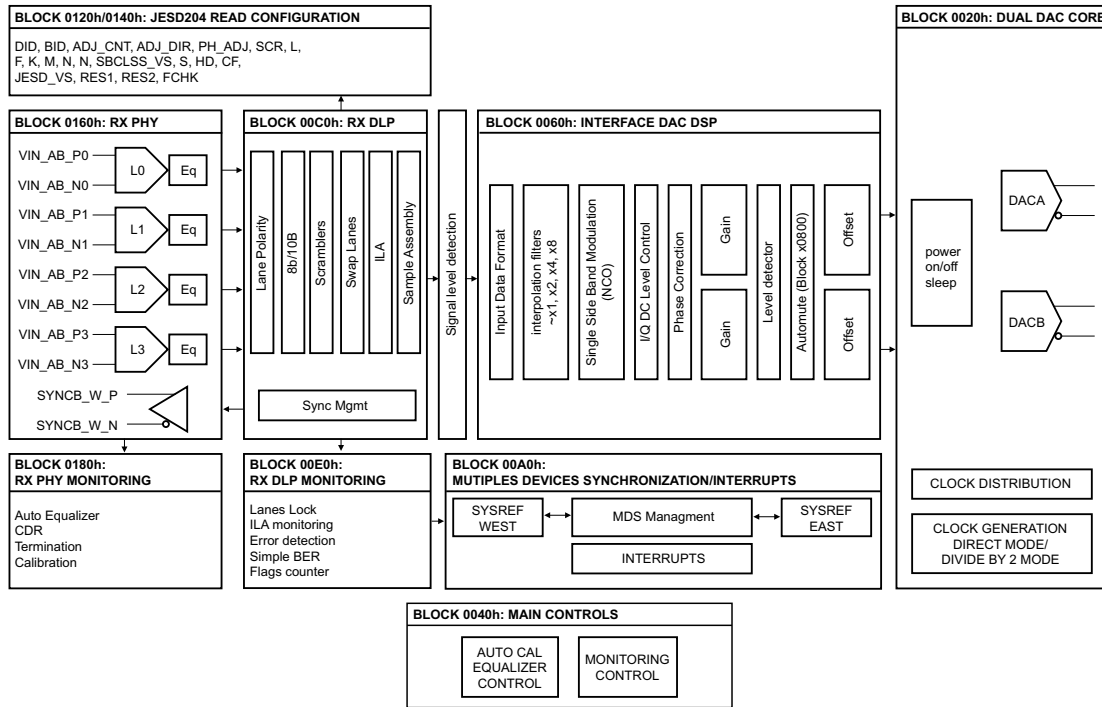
BLOCK 0120h/0140h: JESD204 READ CONFIGURATION

DID, BID, ADJ_CNT, ADJ_DIR, PH_ADJ, SCR, L, F, K, M, N, N, SBCLSS_VS, S, HD, CF, JESD_VS, RES1, RES2, FCHK

BLOCK 0020h: DUAL DAC CORE

BLOCK 0160h: RX PHY

VIN_AB_P0
VIN_AB_N0
L0
Eq
VIN_AB_P1
VIN_AB_N1
L1
Eq
VIN_AB_P2
VIN_AB_N2
L2
Eq
VIN_AB_P3
VIN_AB_N3
L3
Eq
SYNCB_W_P
SYNCB_W_N

BLOCK 00C0h: RX DLP

Lane Polarity
8b/10B
Scramblers
Swap Lanes
ILA
Sample Assembly
Sync Mgmt

Signal level detection

BLOCK 0060h: INTERFACE DAC DSP

Input Data Format
interpolation filters ~x1, x2, x4, x8
Single Side Band Modulation (NCO)
I/Q DC Level Control
Phase Correction
Gain
Gain
Level detector
Automute (Block x0800)
Offset
Offset

power on/off sleep
DACA
DACB

BLOCK 0180h: RX PHY MONITORING

Auto Equalizer
CDR
Termination
Calibration

BLOCK 00E0h: RX DLP MONITORING

Lanes Lock
ILA monitoring
Error detection
Simple BER
Flags counter

BLOCK 00A0h: MUTIPLES DEVICES SYNCHRONIZATION/INTERRUPTS

SYSREF WEST
MDS Managment
SYSREF EAST
INTERRUPTS

CLOCK DISTRIBUTION

CLOCK GENERATION DIRECT MODE/ DIVIDE BY 2 MODE

BLOCK 0040h: MAIN CONTROLS

AUTO CAL EQUALIZER CONTROL
MONITORING CONTROL